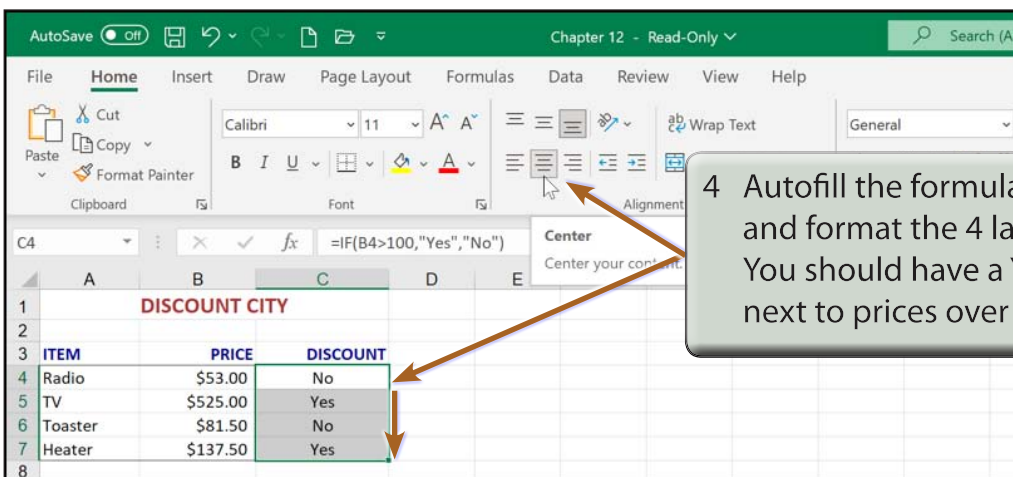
AutoSave Off Chapter 12 - Read-Only Search (A

File Home Insert Draw Page Layout Formulas Data Review View Help

Paste Cut Copy Format Painter Calibri 11 B I U Wrap Text General

Clipboard Font Alignment

C4 =IF(B4>100,"Yes","No")

Center
Center your content.

4 Autofill the formula and format the 4 la You should have a Y next to prices over

| | A | B | C | D | E |
|---|---|---|---|---|---|
| 1 | | DISCOUNT CITY | | | |
| 2 | | | | | |
| 3 | ITEM | PRICE | DISCOUNT | | |
| 4 | Radio | $53.00 | No | | |
| 5 | TV | $525.00 | Yes | | |
| 6 | Toaster | $81.50 | No | | |
| 7 | Heater | $137.50 | Yes | | |
| 8 | | | | | |